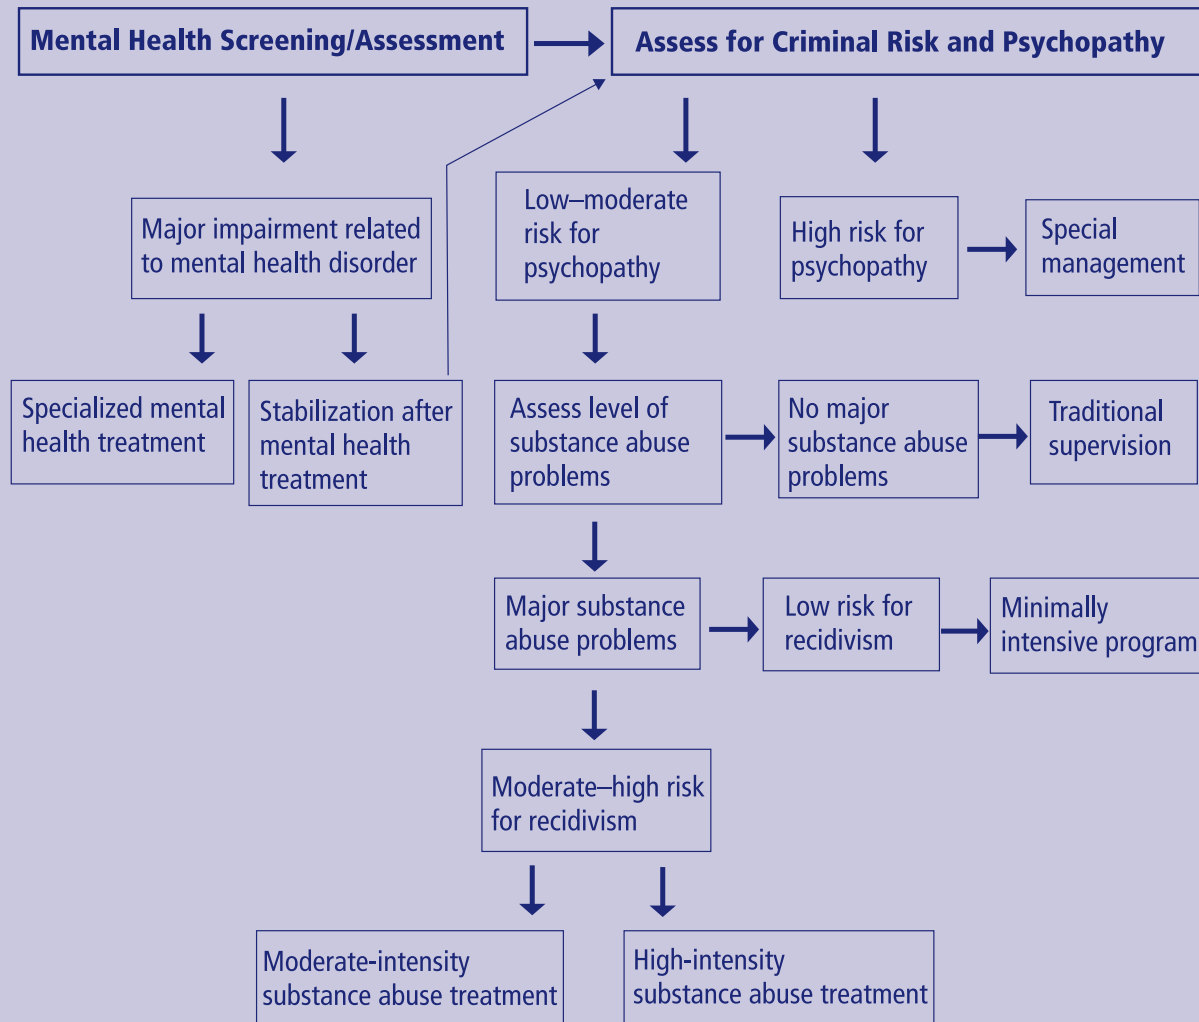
Mental Health Screening/Assessment

Assess for Criminal Risk and Psychopathy

Major impairment related to mental health disorder

Low–moderate risk for psychopathy

High risk for psychopathy

Special management

Specialized mental health treatment

Stabilization after mental health treatment

Assess level of substance abuse problems

No major substance abuse problems

Traditional supervision

Major substance abuse problems

Low risk for recidivism

Minimally intensive program

Moderate–high risk for recidivism

Moderate-intensity substance abuse treatment

High-intensity substance abuse treatment